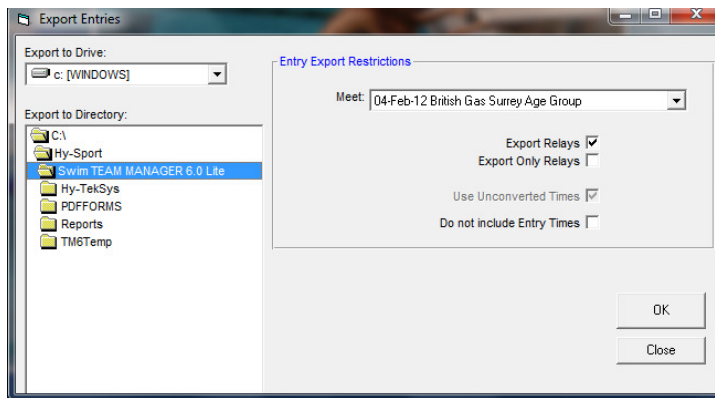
Export Entries

Export to Drive:
c: [WINDOWS]

Export to Directory:
C:\
Hy-Sport
Swim TEAM MANAGER 6.0 Lite
Hy-TekSys
PDFFORMS
Reports
TM6Temp

Entry Export Restrictions
Meet: 04-Feb-12 British Gas Surrey Age Group

Export Relays
Export Only Relays
Use Unconverted Times
Do not include Entry Times

OK
Close